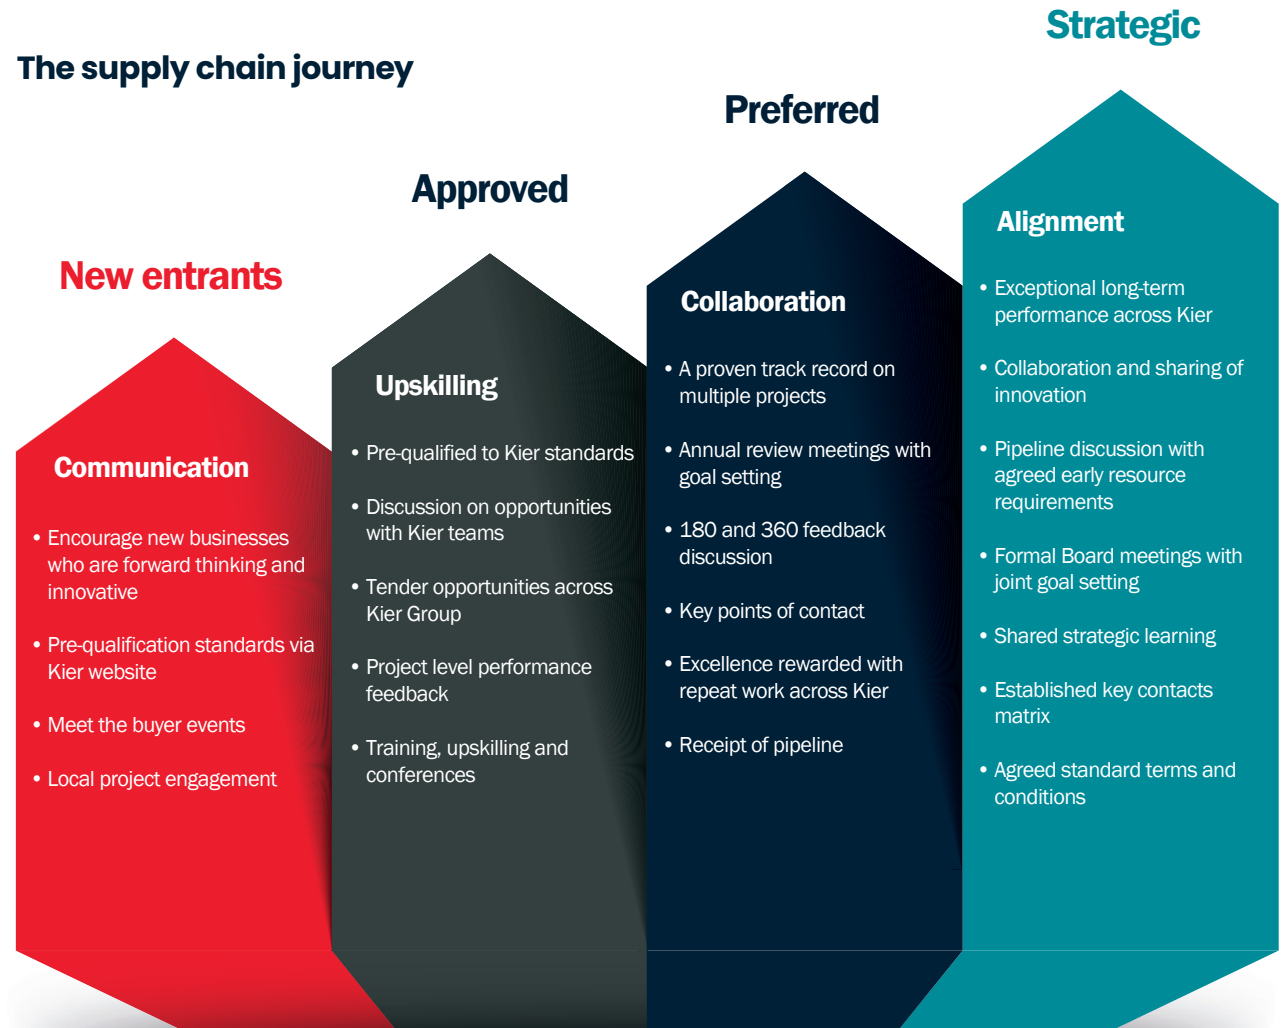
The supply chain journey

New entrants

Communication

• Encourage new businesses who are forward thinking and innovative

• Pre-qualification standards via Kier website

• Meet the buyer events

• Local project engagement

Approved

Upskilling

• Pre-qualified to Kier standards

• Discussion on opportunities with Kier teams

• Tender opportunities across Kier Group

• Project level performance feedback

• Training, upskilling and conferences

Preferred

Collaboration

• A proven track record on multiple projects

• Annual review meetings with goal setting

• 180 and 360 feedback discussion

• Key points of contact

• Excellence rewarded with repeat work across Kier

• Receipt of pipeline

Strategic

Alignment

• Exceptional long-term performance across Kier

• Collaboration and sharing of innovation

• Pipeline discussion with agreed early resource requirements

• Formal Board meetings with joint goal setting

• Shared strategic learning

• Established key contacts matrix

• Agreed standard terms and conditions